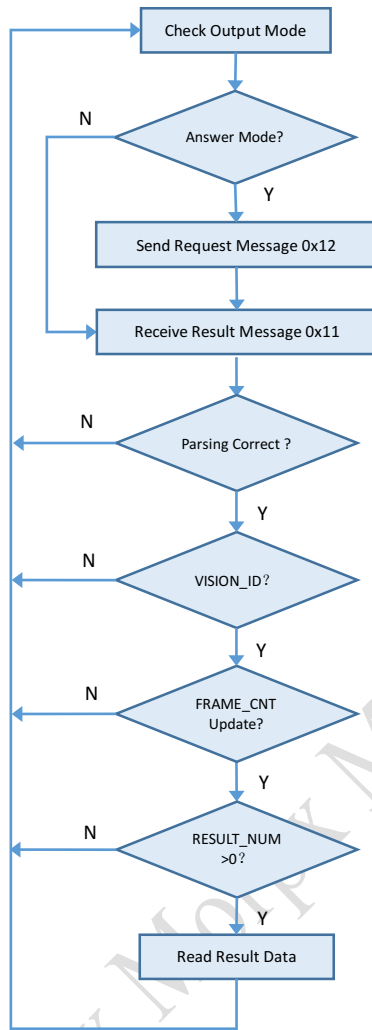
Check Output Mode

N

Answer Mode?

Y

Send Request Message 0x12

Receive Result Message 0x11

N

Parsing Correct ?

Y

N

VISION_ID？

Y

N

FRAME_CNT Update?

Y

N

RESULT_NUM >0？

Y

Read Result Data